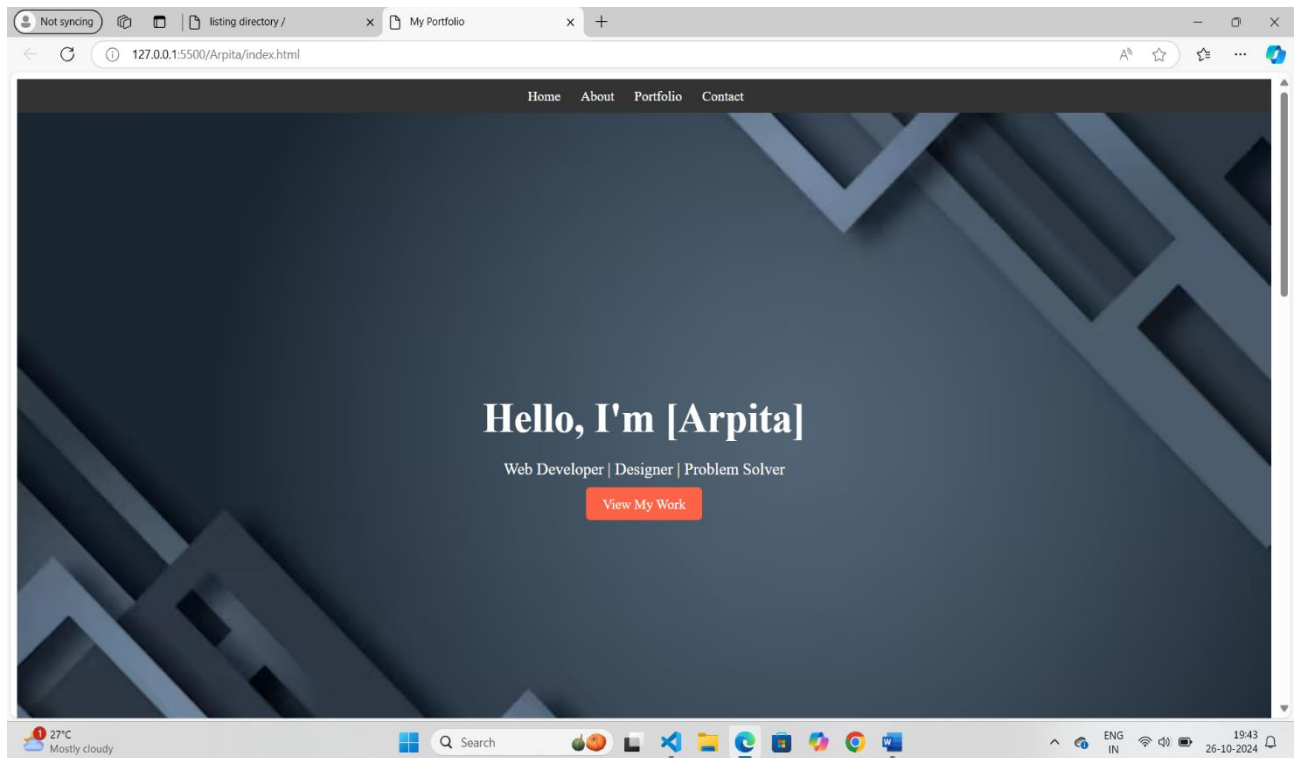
Not syncing

listing directory /

My Portfolio

127.0.0.1:5500/Arpita/index.html

Home About Portfolio Contact

Hello, I'm [Arpita]

Web Developer | Designer | Problem Solver

View My Work

1 27°C
Mostly cloudy

Search

ENG
IN

19:43
26-10-2024